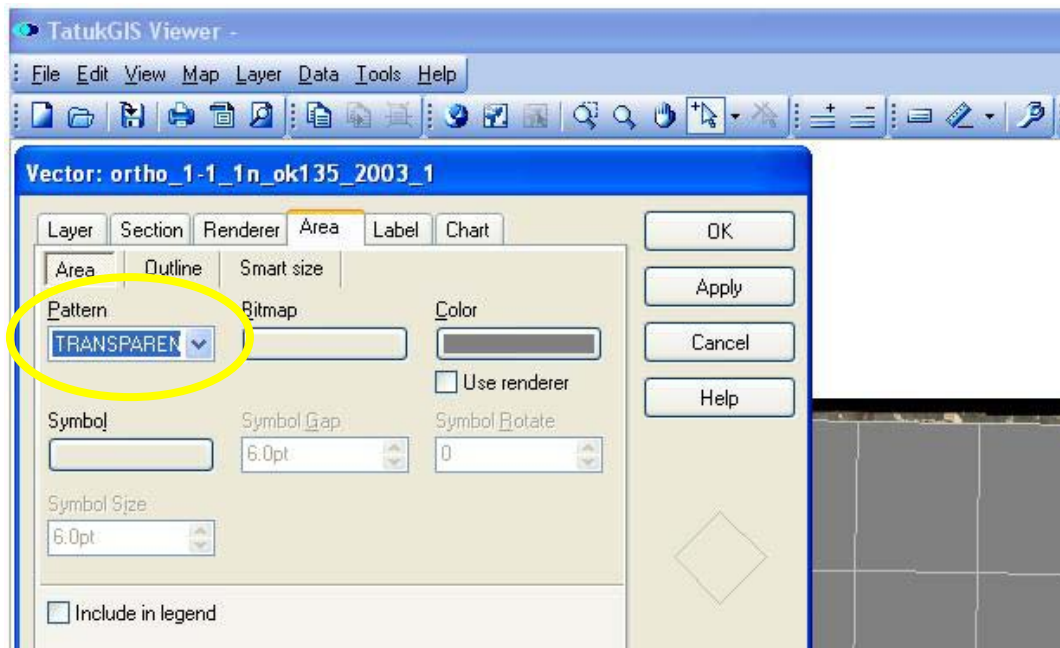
TatukGIS Viewer -

File Edit View Map Layer Data Tools Help

Vector: ortho_1-1_1n_ok135_2003_1

Layer Section Renderer Area Label Chart

Area Outline Smart size

Pattern
TRANSPAREN

Bitmap

Color

Use renderer

Symbol

Symbol Gap
6.0pt

Symbol Rotate
0

Symbol Size
6.0pt

Include in legend

OK

Apply

Cancel

Help